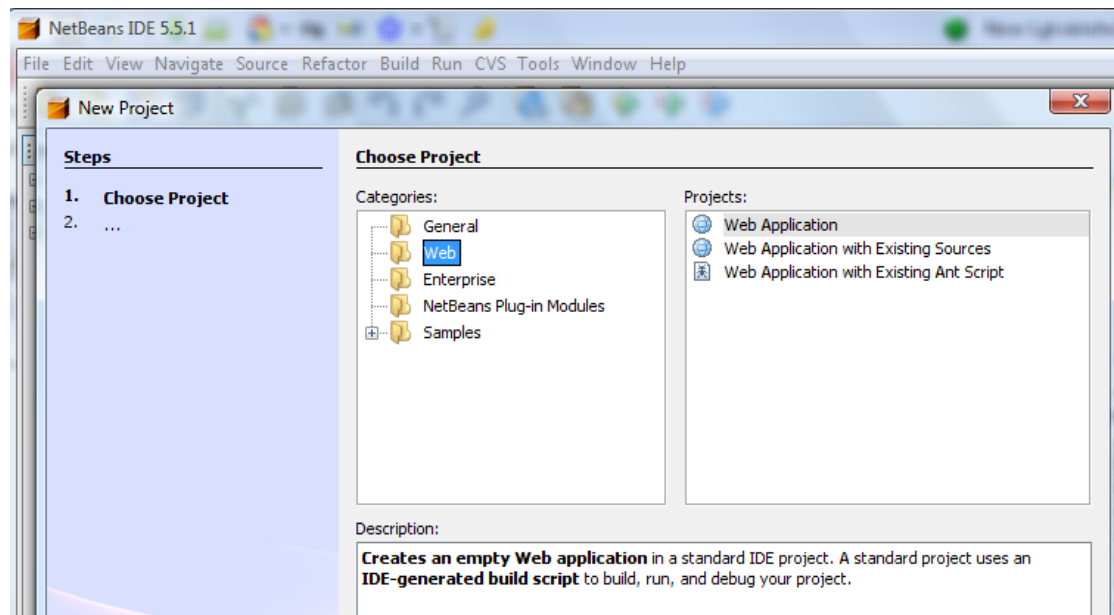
NetBeans IDE 5.5.1

File Edit View Navigate Source Refactor Build Run CVS Tools Window Help

New Project

Steps

1. Choose Project
2. ...

Choose Project

Categories:

General
Web
Enterprise
NetBeans Plug-in Modules
Samples

Projects:

Web Application
Web Application with Existing Sources
Web Application with Existing Ant Script

Description:

Creates an empty Web application in a standard IDE project. A standard project uses an IDE-generated build script to build, run, and debug your project.